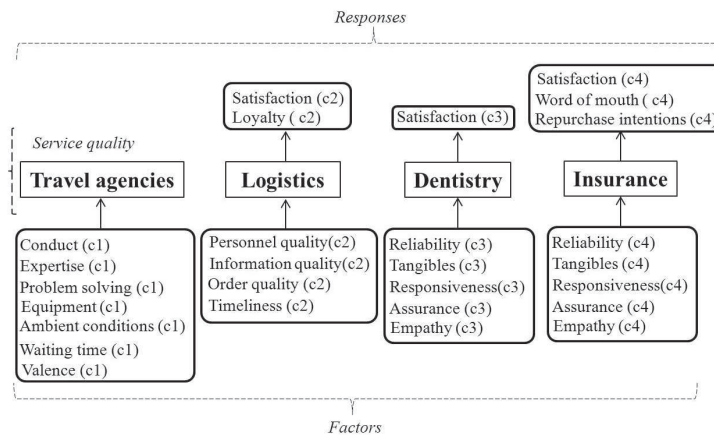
Responses

Service quality

Travel agencies

Conduct (c1)
Expertise (c1)
Problem solving (c1)
Equipment (c1)
Ambient conditions (c1)
Waiting time (c1)
Valence (c1)

Satisfaction (c2)
Loyalty ( c2)

Logistics

Personnel quality(c2)
Information quality(c2)
Order quality (c2)
Timeliness (c2)

Satisfaction (c3)

Dentistry

Reliability (c3)
Tangibles (c3)
Responsiveness(c3)
Assurance (c3)
Empathy (c3)

Satisfaction (c4)
Word of mouth ( c4)
Repurchase intentions (c4)

Insurance

Reliability (c4)
Tangibles (c4)
Responsiveness(c4)
Assurance (c4)
Empathy (c4)

Factors